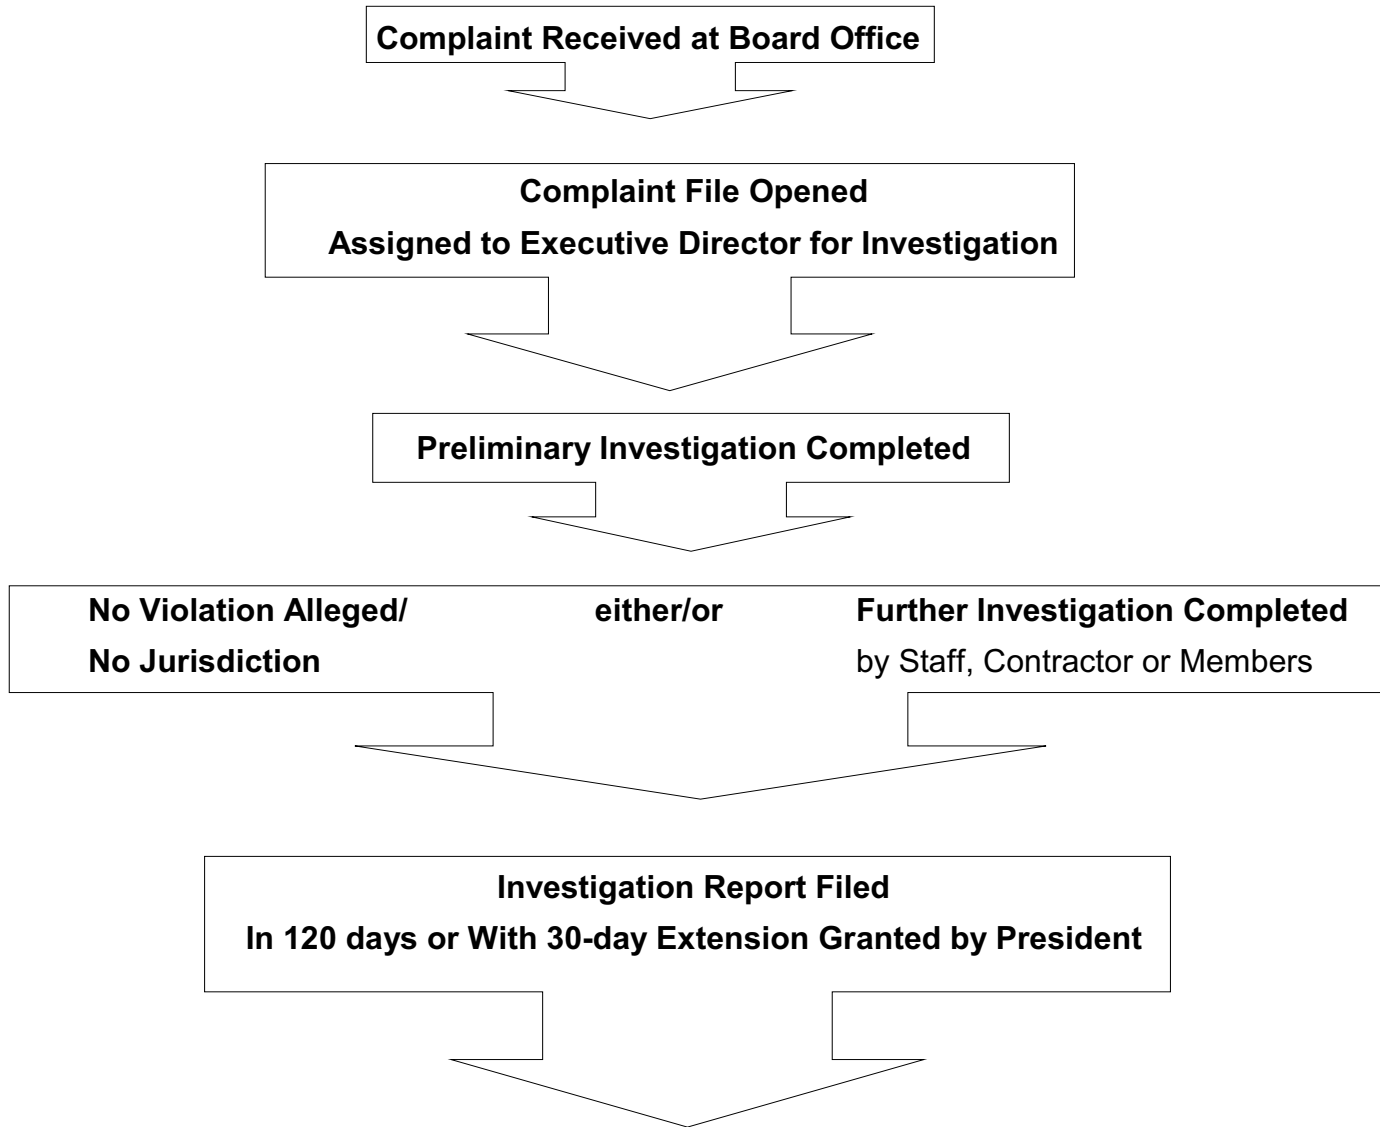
Complaint Received at Board Office

Complaint File Opened
Assigned to Executive Director for Investigation

Preliminary Investigation Completed

No Violation Alleged/
No Jurisdiction

either/or

Further Investigation Completed
by Staff, Contractor or Members

Investigation Report Filed
In 120 days or With 30-day Extension Granted by President